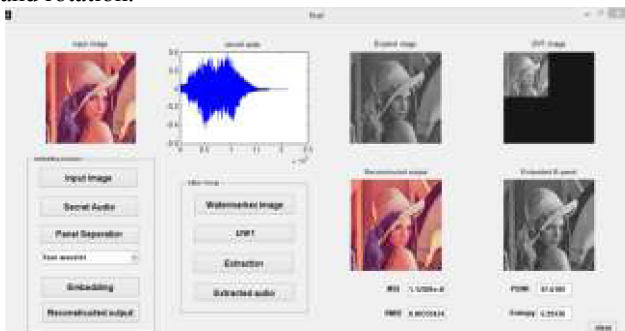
and rotation.

final

Input image

secret auto

Exploit stage

DWT image

Input Image

Secret Audio

Panel Separation

Embedding

Reconstructed output

Watermarked image

DWT

Extraction

Extracted audio

Reconstructed output

Extracted B panel

MSE 1.1206e-0

RMSE 0.0033624

PSNR 57.6180

Entropy 0.25430

Close